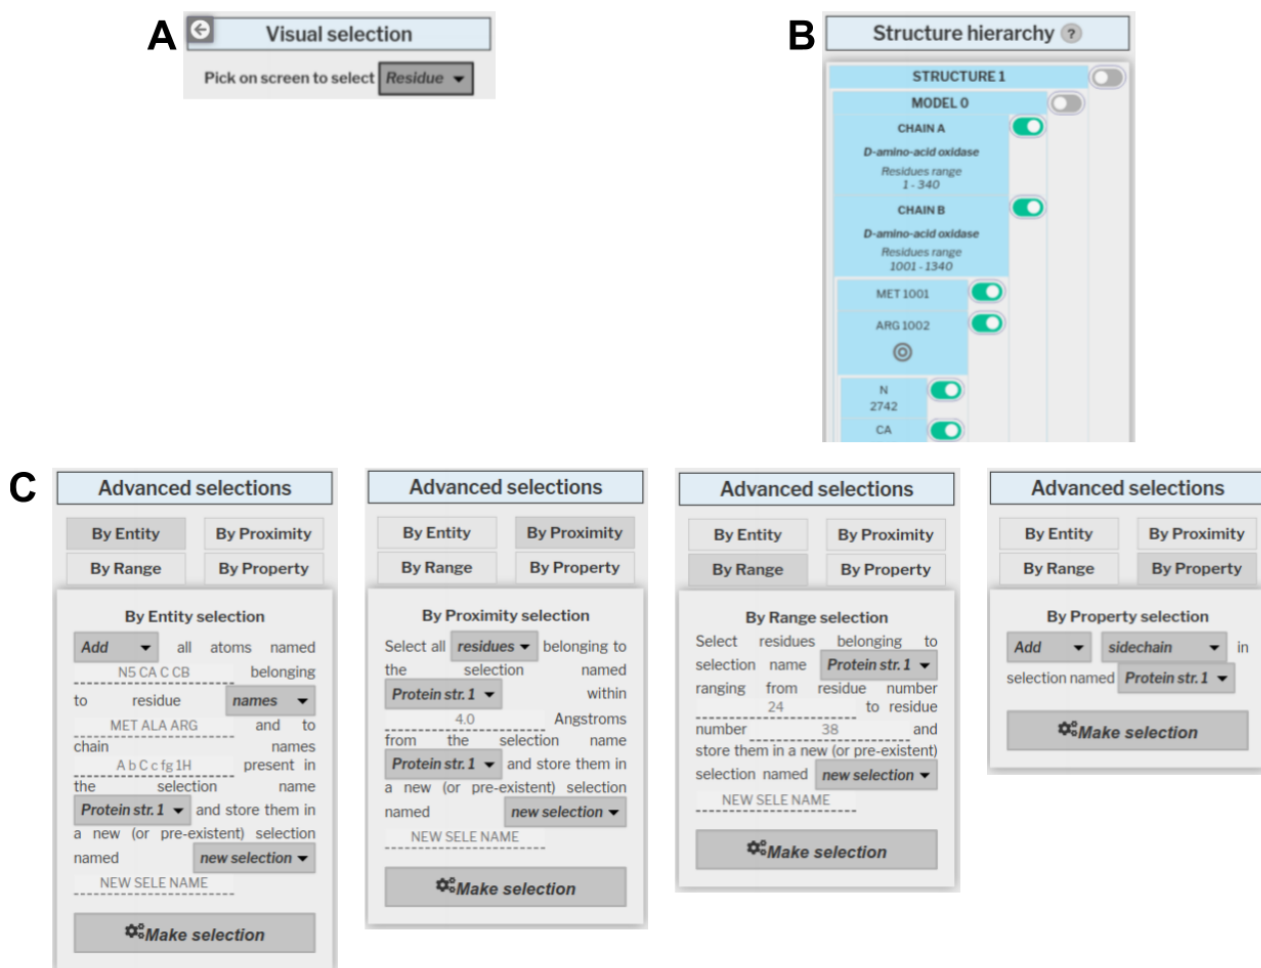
A

Visual selection

Pick on screen to select Residue

B

Structure hierarchy ?

STRUCTURE 1

MODEL 0

CHAIN A

D-amino-acid oxidase

Residues range 1 - 340

CHAIN B

D-amino-acid oxidase

Residues range 1001 - 1340

MET 1001

ARG 1002

N 2742

CA

C

Advanced selections

By Entity
By Proximity
By Range
By Property

By Entity selection

Add all atoms named N5 CA C CB belonging to residue names MET ALA ARG and to chain names A b C c fg 1H present in the selection name Protein str. 1 and store them in a new (or pre-existent) selection named new selection NEW SELE NAME

Make selection

Advanced selections

By Entity
By Proximity
By Range
By Property

By Proximity selection

Select all residues belonging to the selection named Protein str. 1 within 4.0 Angstroms from the selection name Protein str. 1 and store them in a new (or pre-existent) selection named new selection NEW SELE NAME

Make selection

Advanced selections

By Entity
By Proximity
By Range
By Property

By Range selection

Select residues belonging to selection name Protein str. 1 ranging from residue number 24 to residue number 38 and store them in a new (or pre-existent) selection named new selection NEW SELE NAME

Make selection

Advanced selections

By Entity
By Proximity
By Range
By Property

By Property selection

Add sidechain in selection named Protein str. 1

Make selection